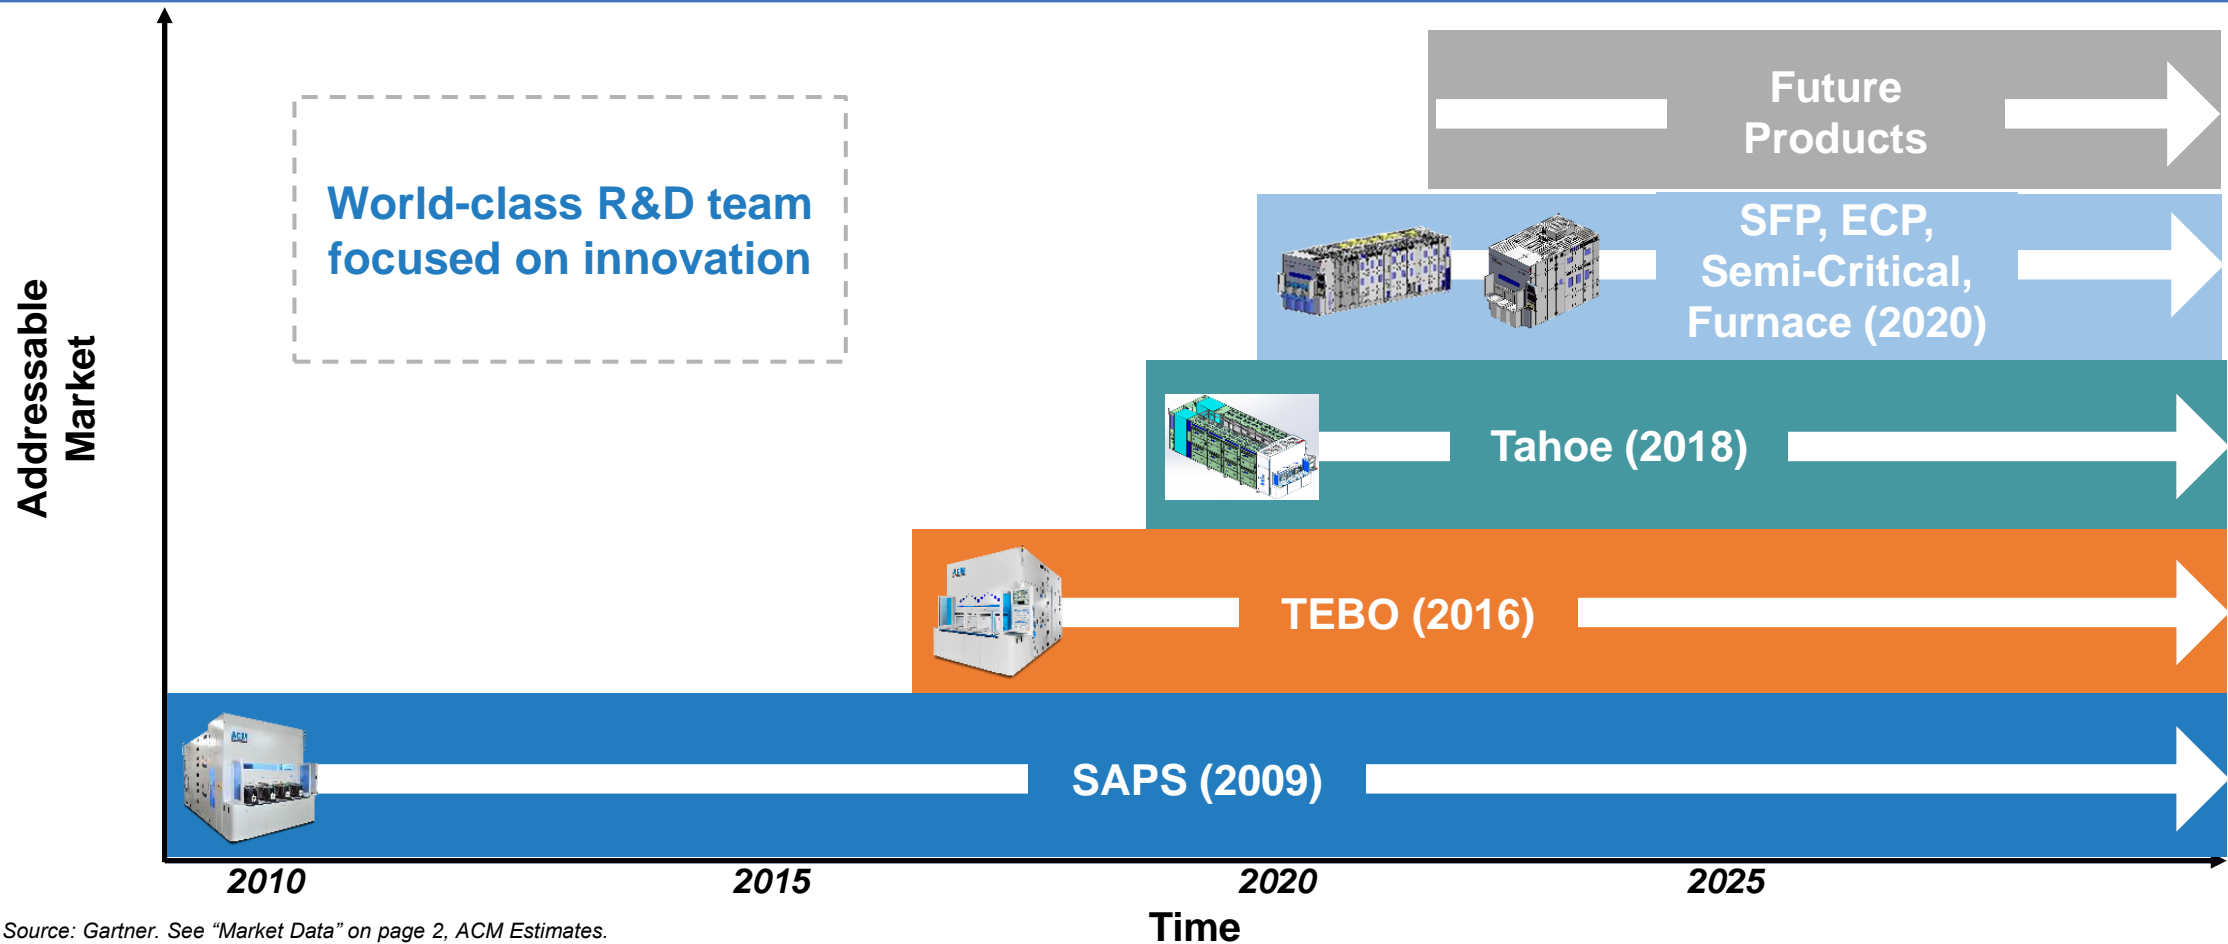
Addressable Market

World-class R&D team focused on innovation

Future Products

SFP, ECP, Semi-Critical, Furnace (2020)

Tahoe (2018)

TEBO (2016)

SAPS (2009)

2010

2015

2020

2025

Source: Gartner. See “Market Data” on page 2, ACM Estimates.

Time